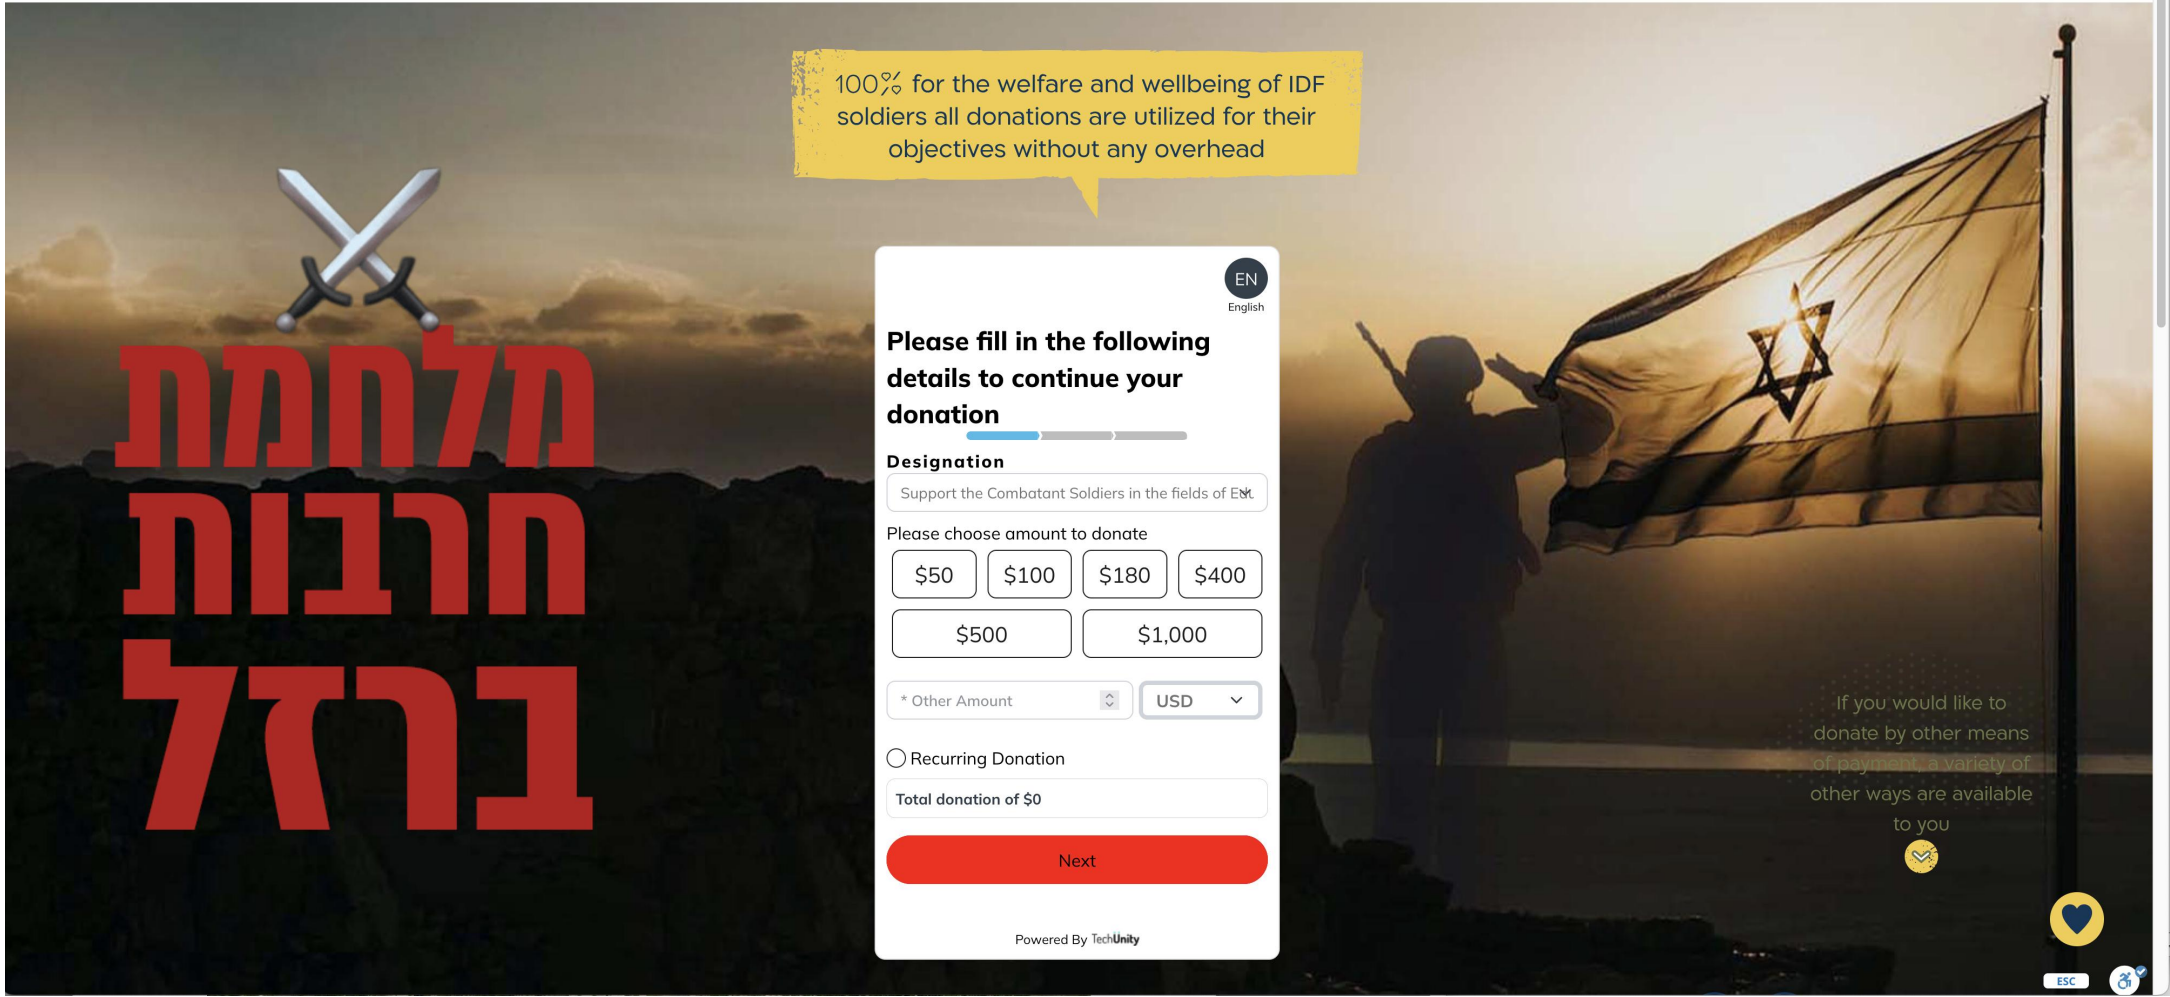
100% for the welfare and wellbeing of IDF soldiers all donations are utilized for their objectives without any overhead

מלחמת
חרבות
ברזל

EN
English

Please fill in the following details to continue your donation

Designation

Support the Combatant Soldiers in the fields of Ers

Please choose amount to donate

$50 $100 $180 $400

$500 $1,000

* Other Amount

USD

Recurring Donation

Total donation of $0

Next

Powered By TechUnity

If you would like to donate by other means of payment, a variety of other ways are available to you

ESC